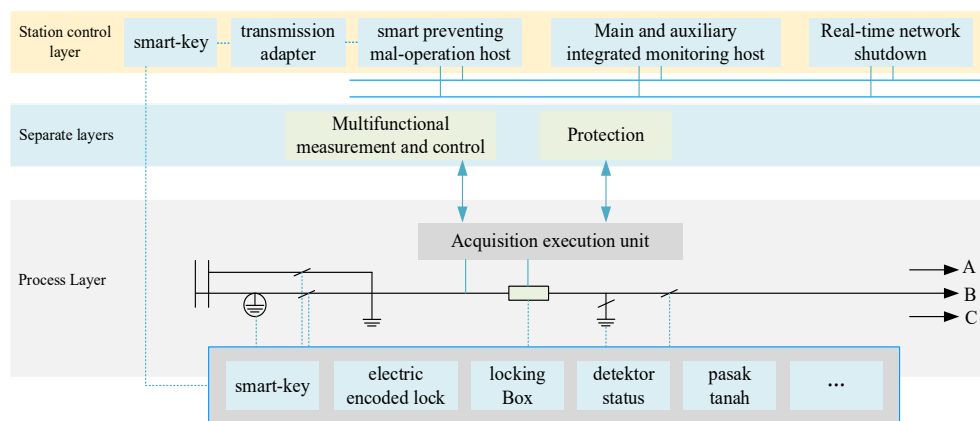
Station control layer

smart-key

transmission adapter

smart preventing mal-operation host

Main and auxiliary integrated monitoring host

Real-time network shutdown

Separate layers

Multifunctional measurement and control

Protection

Process Layer

Acquisition execution unit

A

B

C

smart-key

electric encoded lock

locking Box

detektor status

pasak tanah

...